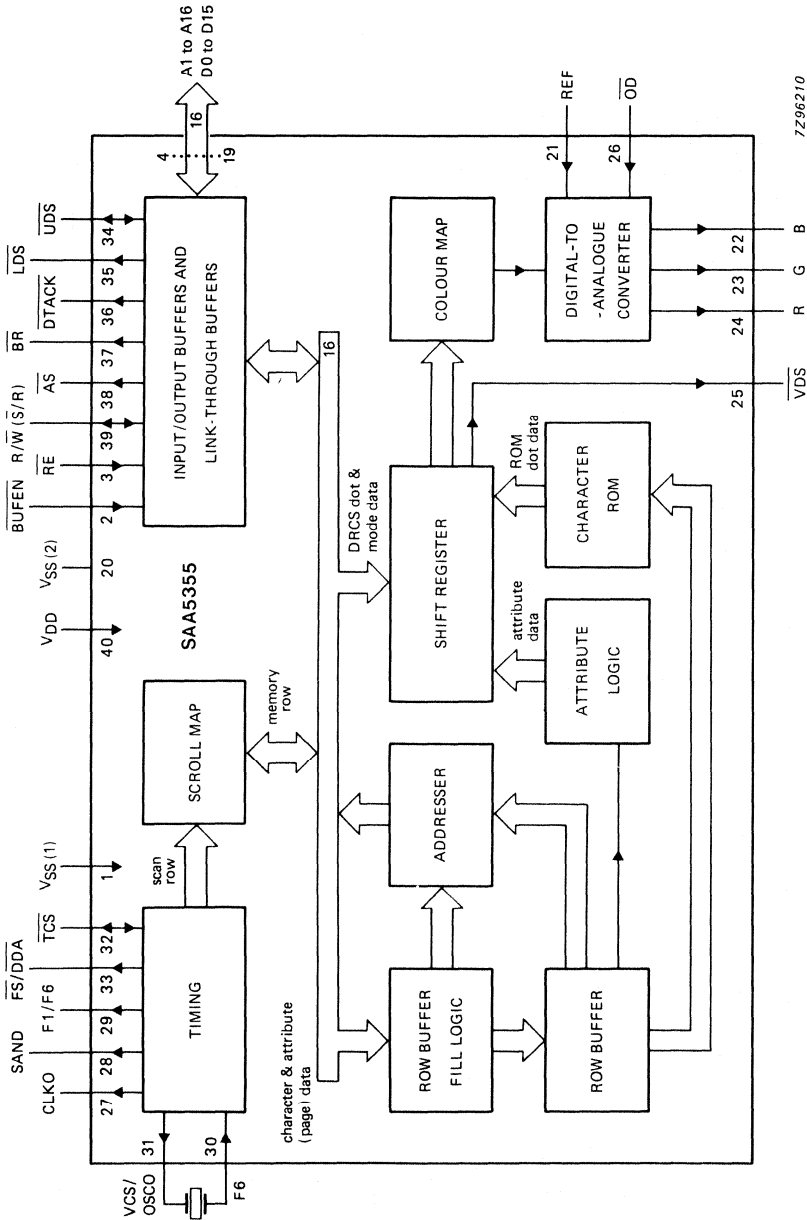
A1 to A16
D0 to D15
16
4
19
REF
$\overline{OD}$
21
26
7Z96210
$\overline{UDS}$
34
$\overline{LDS}$
35
$\overline{DTACK}$
36
$\overline{BR}$
37
$\overline{AS}$
38
$R/\overline{W}$ $(\overline{S}/R)$
39
$\overline{RE}$
3
$\overline{BUFEN}$
2
INPUT/OUTPUT BUFFERS AND LINK-THROUGH BUFFERS
16
COLOUR MAP
DIGITAL-TO -ANALOGUE CONVERTER
22
B
23
G
24
R
25
$\overline{VDS}$
ROM dot data
CHARACTER ROM
DRCS dot & mode data
SHIFT REGISTER
attribute data
ATTRIBUTE LOGIC
$V_{SS}$ (2)
20
$V_{DD}$
40
SAA5355
memory row
SCROLL MAP
ADDRESSER
$V_{SS}$ (1)
1
scan row
$\overline{TCS}$
32
$\overline{FS}/\overline{DDA}$
33
F1/F6
29
SAND
28
CLKO
27
TIMING
character & attribute (page) data
ROW BUFFER FILL LOGIC
ROW BUFFER
31
30
VCS/ OSCO
F6